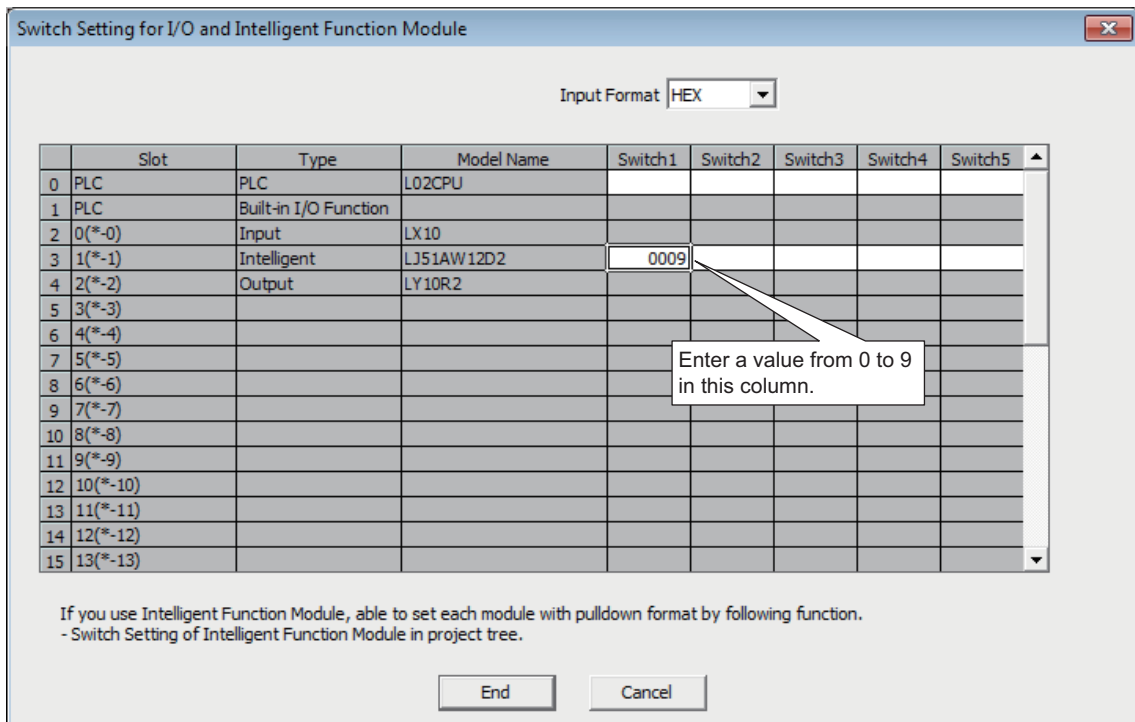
Switch Setting for I/O and Intelligent Function Module

Input Format HEX

| | Slot | Type | Model Name | Switch1 | Switch2 | Switch3 | Switch4 | Switch5 |
|---|---|---|---|---|---|---|---|---|
| 0 | PLC | PLC | L02CPU | | | | | |
| 1 | PLC | Built-in I/O Function | | | | | | |
| 2 | 0(*-0) | Input | LX10 | | | | | |
| 3 | 1(*-1) | Intelligent | LJ51AW12D2 | 0009 | | | | |
| 4 | 2(*-2) | Output | LY10R2 | | | | | |
| 5 | 3(*-3) | | | | | | | |
| 6 | 4(*-4) | | | | | | | |
| 7 | 5(*-5) | | | | | | | |
| 8 | 6(*-6) | | | | | | | |
| 9 | 7(*-7) | | | | | | | |
| 10 | 8(*-8) | | | | | | | |
| 11 | 9(*-9) | | | | | | | |
| 12 | 10(*-10) | | | | | | | |
| 13 | 11(*-11) | | | | | | | |
| 14 | 12(*-12) | | | | | | | |
| 15 | 13(*-13) | | | | | | | |

Enter a value from 0 to 9 in this column.

If you use Intelligent Function Module, able to set each module with pulldown format by following function.
- Switch Setting of Intelligent Function Module in project tree.

End Cancel